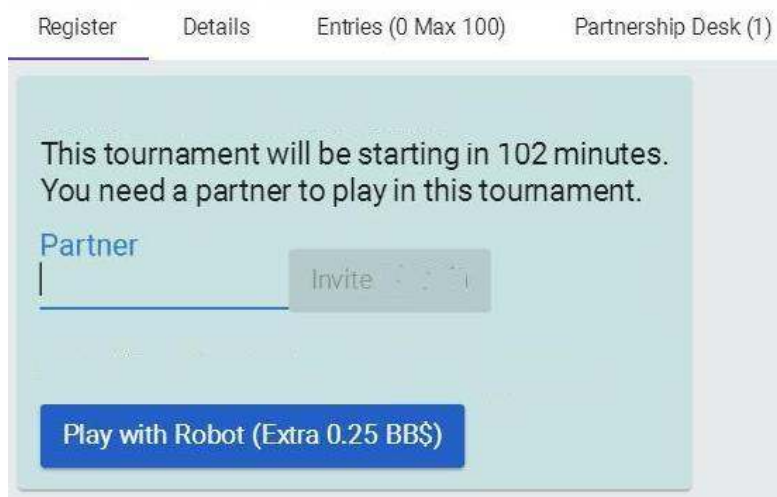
Register Details Entries (0 Max 100) Partnership Desk (1)

This tournament will be starting in 102 minutes. You need a partner to play in this tournament.

Partner

Invite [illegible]

Play with Robot (Extra 0.25 BB$)